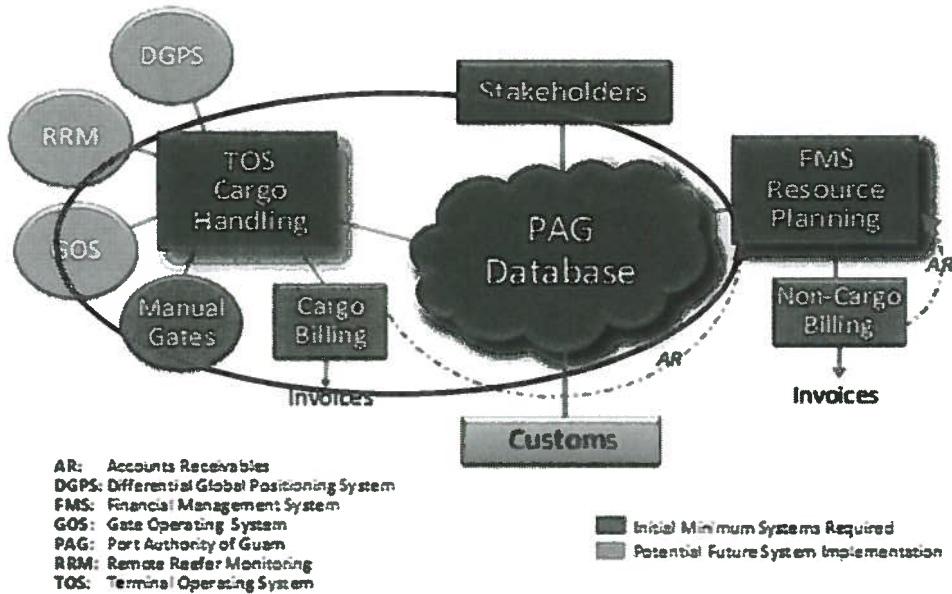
DGPS

RRM

GOS

Stakeholders

TOS Cargo Handling

FMS Resource Planning

PAG Database

AR

Manual Gates

Cargo Billing

Non-Cargo Billing

AR

Invoices

Invoices

Customs

AR: Accounts Receivables
DGPS: Differential Global Positioning System
FMS: Financial Management System
GOS: Gate Operating System
PAG: Port Authority of Guam
RRM: Remote Reefer Monitoring
TOS: Terminal Operating System

Initial Minimum Systems Required
Potential Future System Implementation